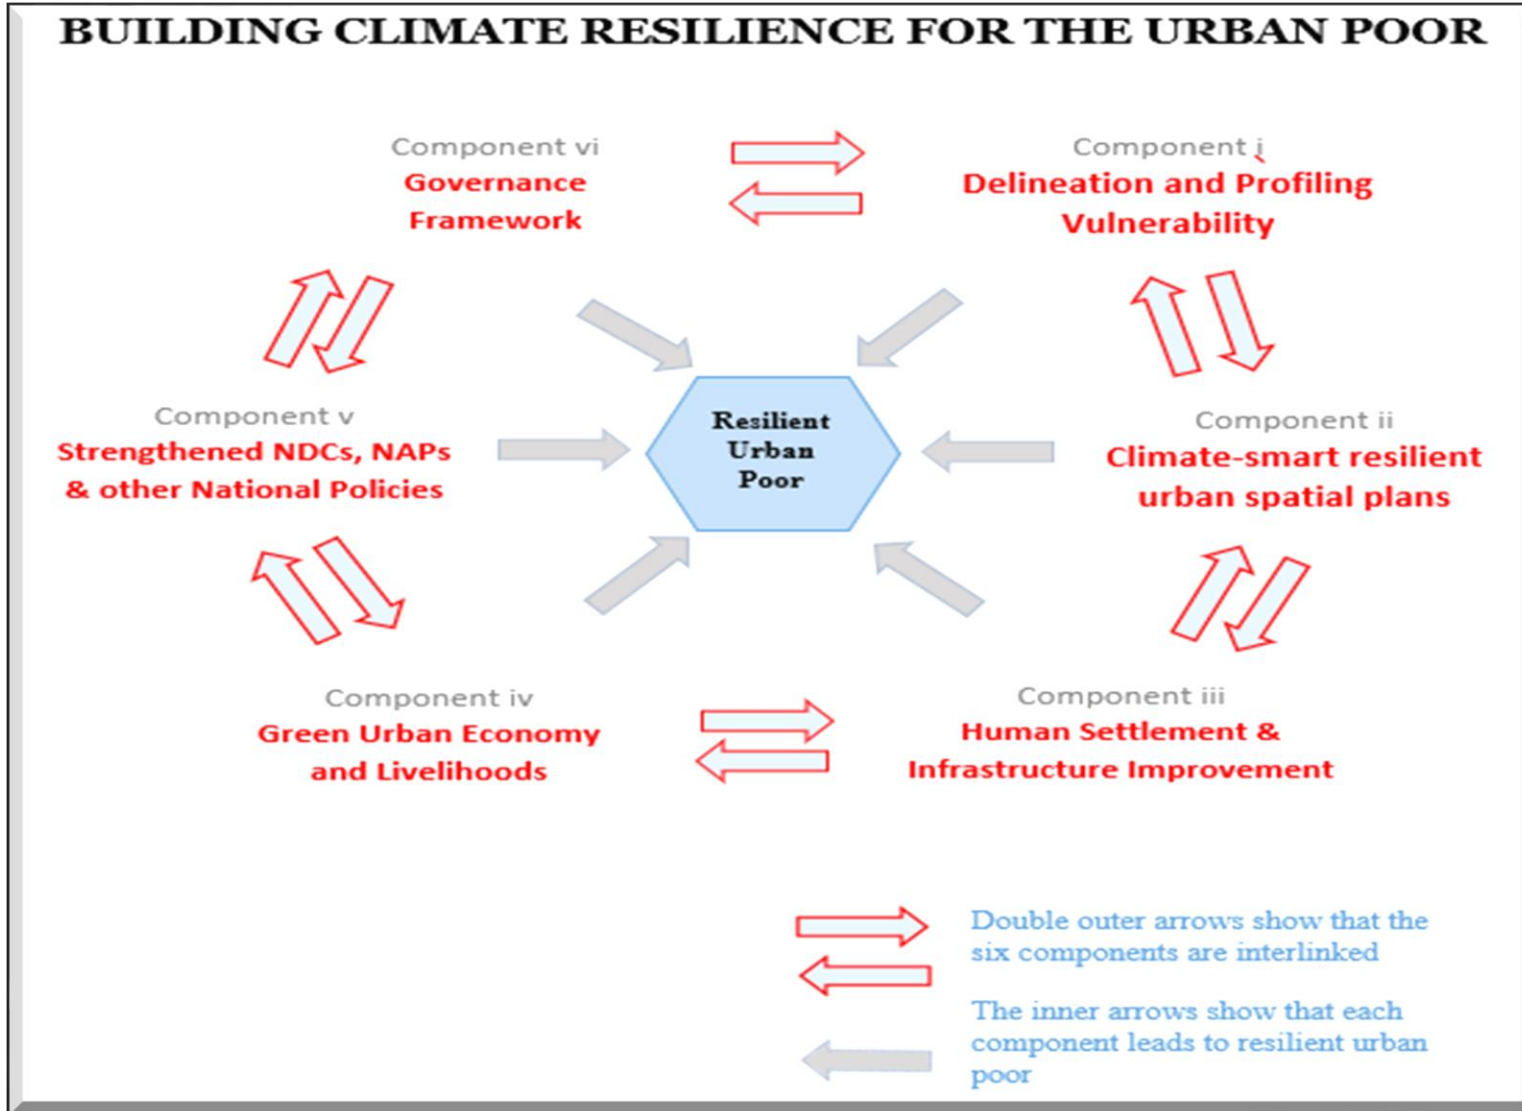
BUILDING CLIMATE RESILIENCE FOR THE URBAN POOR

Component vi
Governance Framework

Component i
Delineation and Profiling Vulnerability

Component v
Strengthened NDCs, NAPs & other National Policies

Resilient Urban Poor

Component ii
Climate-smart resilient urban spatial plans

Component iv
Green Urban Economy and Livelihoods

Component iii
Human Settlement & Infrastructure Improvement

Double outer arrows show that the six components are interlinked

The inner arrows show that each component leads to resilient urban poor